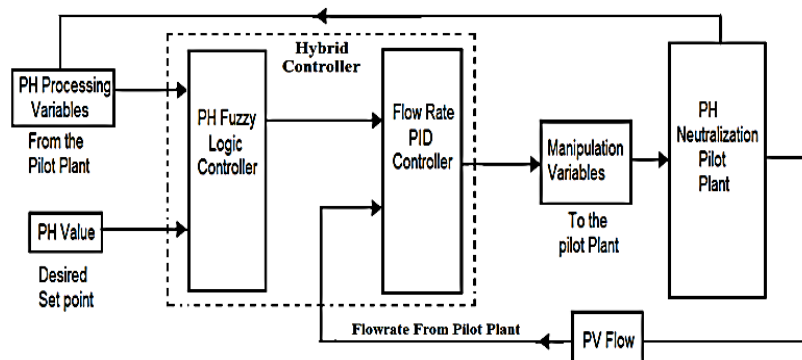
Hybrid Controller

PH Processing Variables

From the Pilot Plant

PH Fuzzy Logic Controller

Flow Rate PID Controller

Manipulation Variables

To the pilot Plant

PH Neutralization Pilot Plant

PH Value

Desired Set point

Flowrate From Pilot Plant

PV Flow